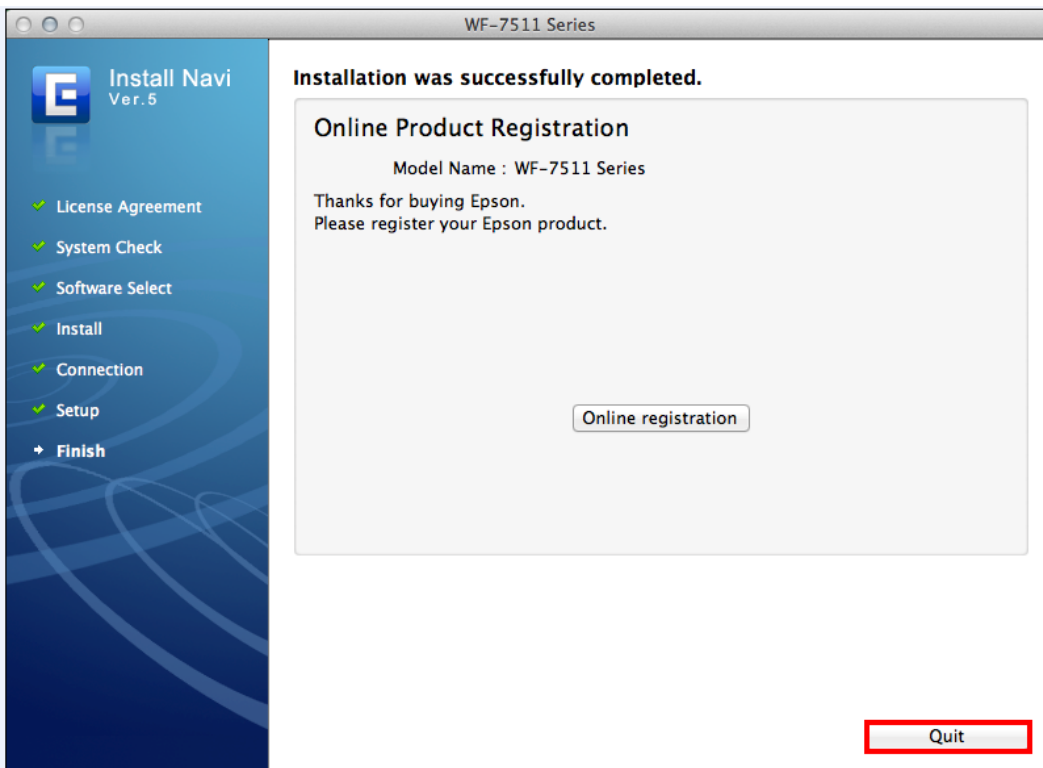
WF-7511 Series

Install Navi
Ver.5

License Agreement
System Check
Software Select
Install
Connection
Setup
Finish

Installation was successfully completed.

Online Product Registration

Model Name : WF-7511 Series

Thanks for buying Epson.
Please register your Epson product.

Online registration

Quit